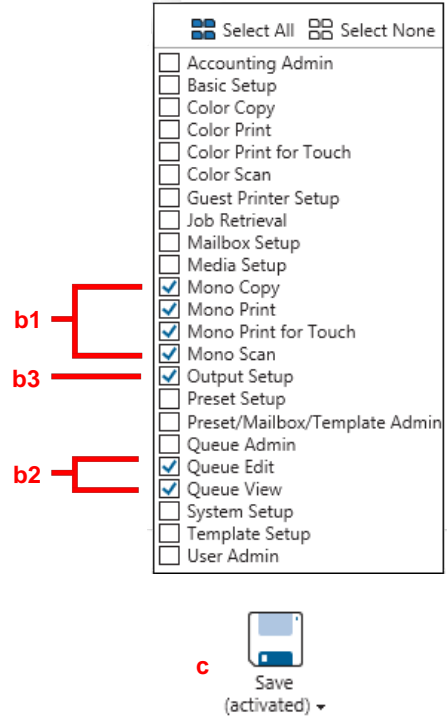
Select All Select None

Accounting Admin
Basic Setup
Color Copy
Color Print
Color Print for Touch
Color Scan
Guest Printer Setup
Job Retrieval
Mailbox Setup
Media Setup
Mono Copy
Mono Print
Mono Print for Touch
Mono Scan
Output Setup
Preset Setup
Preset/Mailbox/Template Admin
Queue Admin
Queue Edit
Queue View
System Setup
Template Setup
User Admin

b1
b3
b2

c

Save
(activated) ▾